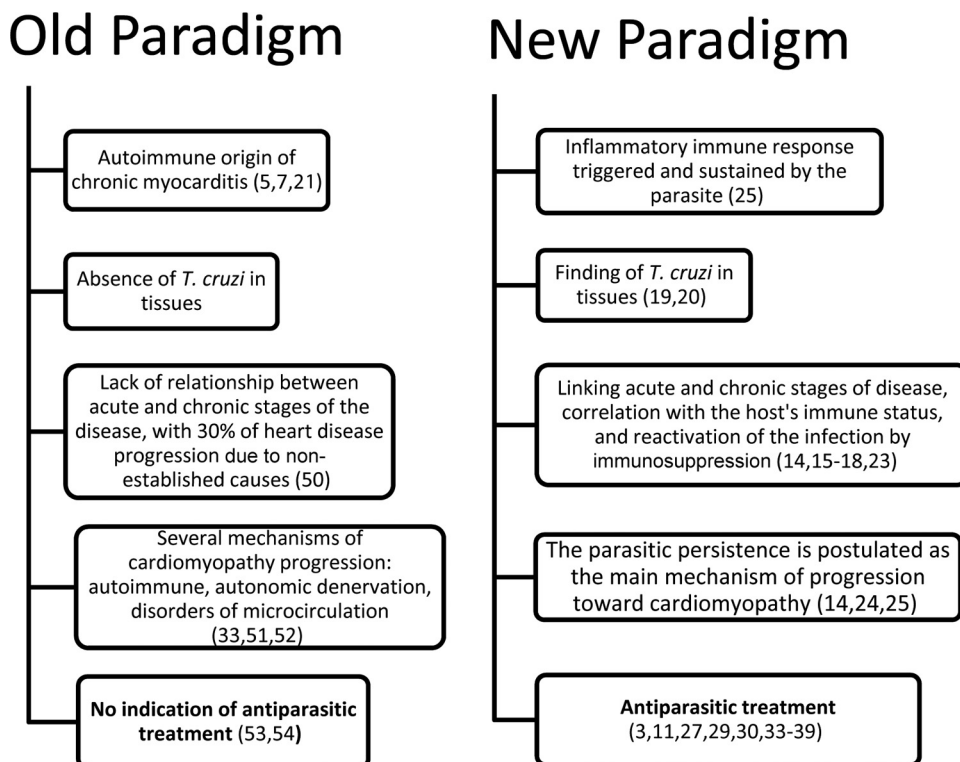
Old Paradigm

Autoimmune origin of chronic myocarditis (5,7,21)

Absence of *T. cruzi* in tissues

Lack of relationship between acute and chronic stages of the disease, with 30% of heart disease progression due to non-established causes (50)

Several mechanisms of cardiomyopathy progression: autoimmune, autonomic denervation, disorders of microcirculation (33,51,52)

**No indication of antiparasitic treatment** (53,54)

New Paradigm

Inflammatory immune response triggered and sustained by the parasite (25)

Finding of *T. cruzi* in tissues (19,20)

Linking acute and chronic stages of disease, correlation with the host's immune status, and reactivation of the infection by immunosuppression (14,15-18,23)

The parasitic persistence is postulated as the main mechanism of progression toward cardiomyopathy (14,24,25)

**Antiparasitic treatment** (3,11,27,29,30,33-39)